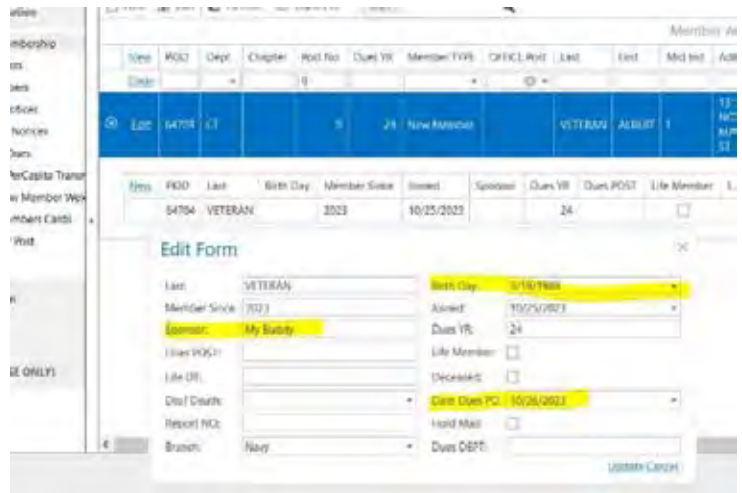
ation
mbership
ts
ues
ffices
Notices
Dues
erCapita Transf
w Member Wel
mbers Cards
Post
E ONLY)

Member Ad

| | View | POID | Dept | Chapter | Post No | Dues YR | Member TYPE | OFFICE Post | Last | First | Mid Ini | Add |
|---|---|---|---|---|---|---|---|---|---|---|---|---|
| | Clear | | | | 0 | | | | | | | |
| ⊙ | Edit | 64704 | CT | | 5 | 24 | New Member | | VETERAN | ALBERT | I | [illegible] |

| | POID | Last | Birth Day | Member Since | Joined | Sponsor | Dues YR | Dues POST | Life Member | L |
|---|---|---|---|---|---|---|---|---|---|---|
| New | | | | | | | | | | |
| | 64704 | VETERAN | | 2023 | 10/25/2023 | | 24 | | ☐ | |

Edit Form

Last: VETERAN
Member Since: 2023
Sponsor: My Buddy
Dues POST:
Life DT:
Dist Death:
Report NO:
Branch: Navy

Birth Day: 5/18/1966
Joined: 10/25/2023
Dues YR: 24
Life Member: ☐
Deceased: ☐
Date Dues PD: 10/26/2023
Hold Mail: ☐
Dues DEPT:

Update Cancel